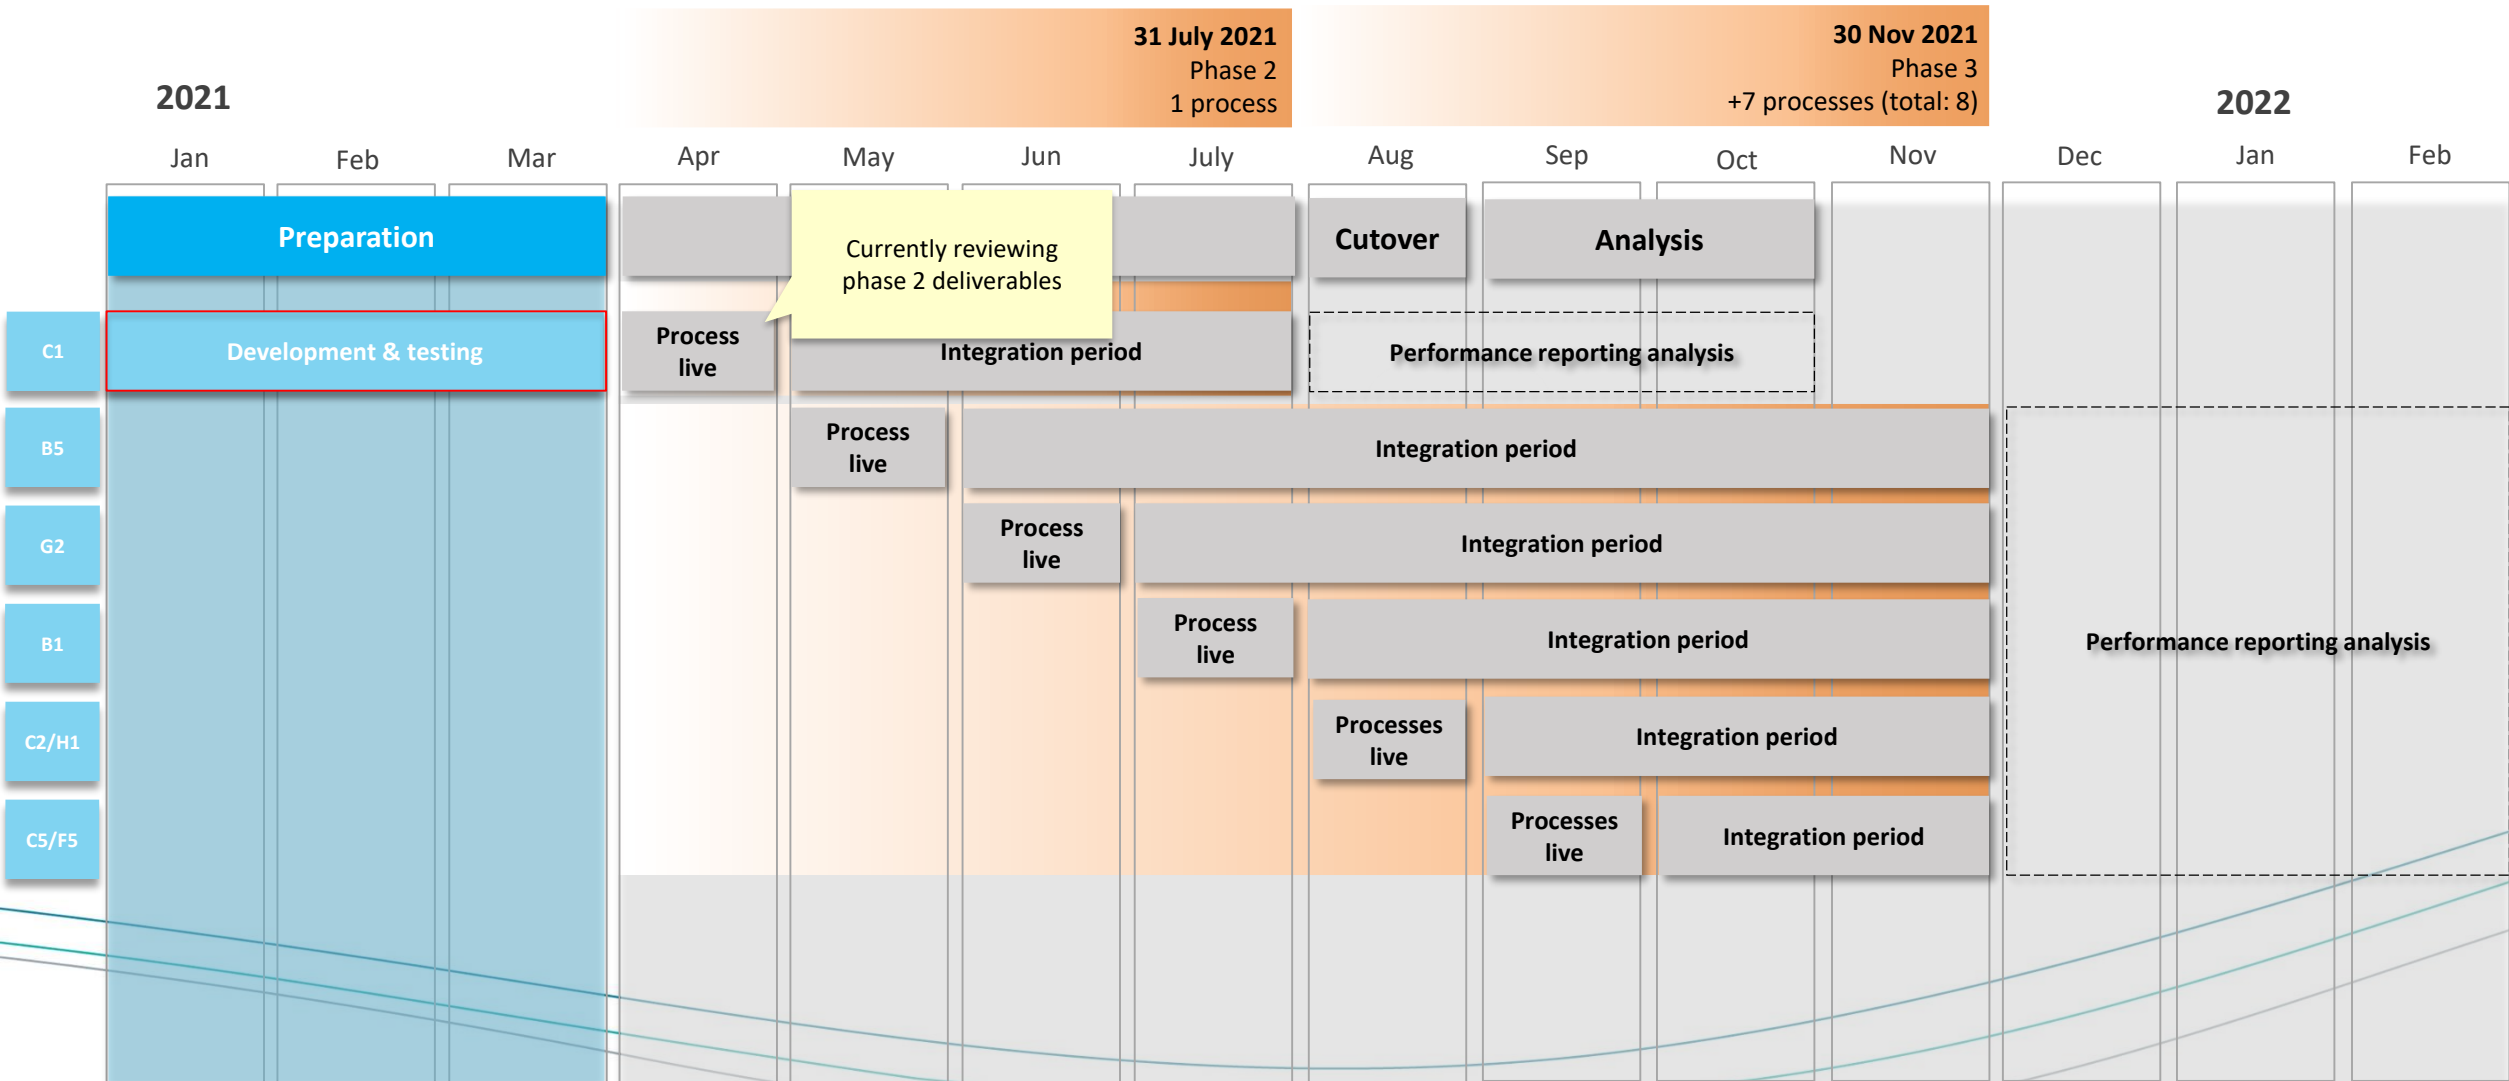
31 July 2021
Phase 2
1 process

30 Nov 2021
Phase 3
+7 processes (total: 8)

2021

2022

Jan Feb Mar Apr May Jun July Aug Sep Oct Nov Dec Jan Feb

Preparation

Currently reviewing phase 2 deliverables

Cutover

Analysis

C1

Development & testing

Process live

Integration period

Performance reporting analysis

B5

Process live

Integration period

G2

Process live

Integration period

B1

Process live

Integration period

Performance reporting analysis

C2/H1

Processes live

Integration period

C5/F5

Processes live

Integration period